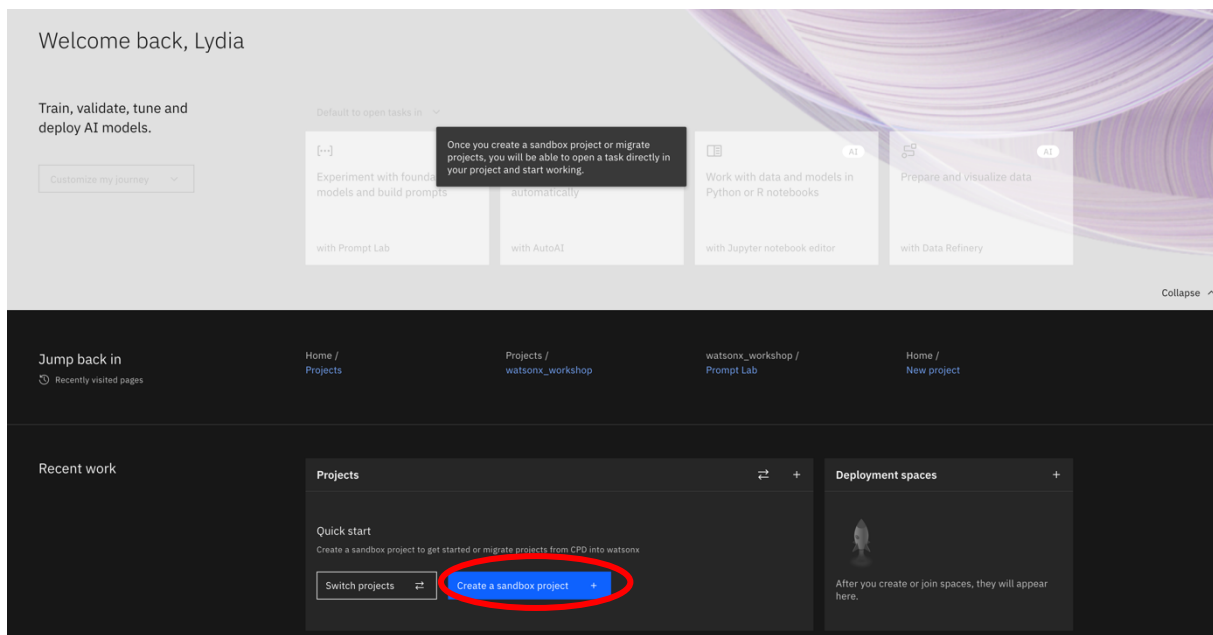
Welcome back, Lydia

Train, validate, tune and deploy AI models.

Customize my journey

Default to open tasks in

Once you create a sandbox project or migrate projects, you will be able to open a task directly in your project and start working.

Experiment with founda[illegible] models and build prompts

with Prompt Lab

automatically

with AutoAI

AI

Work with data and models in Python or R notebooks

with Jupyter notebook editor

AI

Prepare and visualize data

with Data Refinery

Collapse

Jump back in

Recently visited pages

Home /
Projects

Projects /
watsonx_workshop

watsonx_workshop /
Prompt Lab

Home /
New project

Recent work

Projects

Quick start

Create a sandbox project to get started or migrate projects from CPD into watsonx

Switch projects

Create a sandbox project +

Deployment spaces +

After you create or join spaces, they will appear here.